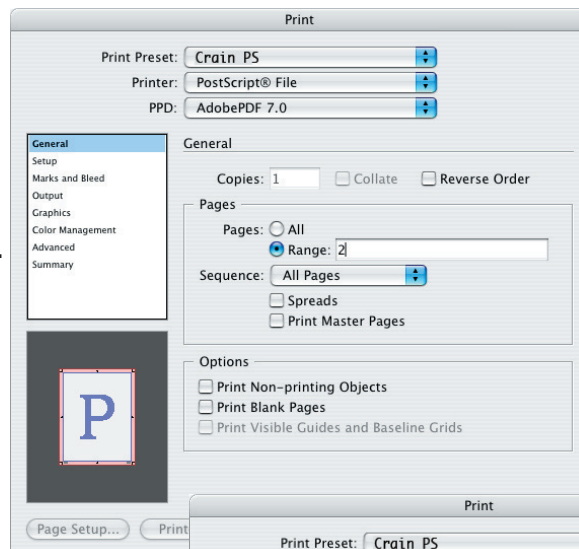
Print

Print Preset: Crain PS

Printer: PostScript® File

PPD: AdobePDF 7.0

General
Setup
Marks and Bleed
Output
Graphics
Color Management
Advanced
Summary

General

Copies: 1 Collate Reverse Order

Pages

Pages: All

Range: 2

Sequence: All Pages

Spreads

Print Master Pages

Options

Print Non-printing Objects

Print Blank Pages

Print Visible Guides and Baseline Grids

P

Page Setup... Print

Print

Print Preset: Crain PS